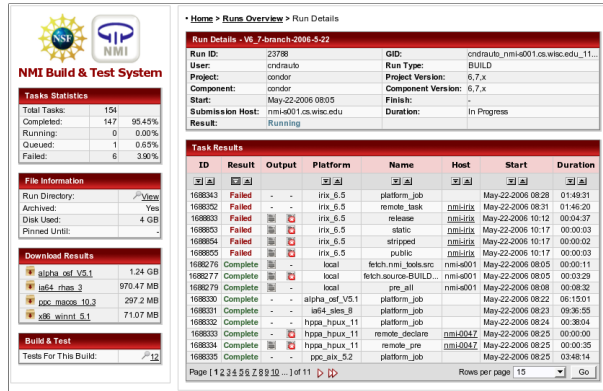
NSF NMI

NMI Build & Test System

Tasks Statistics

| Total Tasks: | 154 | |
|---|---|---|
| Completed: | 147 | 95.45% |
| Running: | 0 | 0.00% |
| Queued: | 1 | 0.65% |
| Failed: | 6 | 3.90% |

File Information

| Run Directory: | View |
|---|---|
| Archived: | Yes |
| Disk Used: | 4 GB |
| Pinned Until: | - |

Download Results

| alpha_osf_V5.1 | 1.24 GB |
|---|---|
| ia64_rhas_3 | 970.47 MB |
| ppc_macos_10.3 | 297.2 MB |
| x86_winnt_5.1 | 71.07 MB |

Build & Test

Tests For This Build: 12

» Home > Runs Overview > Run Details

Run Details - V6_7-branch-2006-5-22

| Run ID: | 23788 | GID: | cndrauto_nmi-s001.cs.wisc.edu_11... |
|---|---|---|---|
| User: | cndrauto | Run Type: | BUILD |
| Project: | condor | Project Version: | 6,7,x |
| Component: | condor | Component Version: | 6,7,x |
| Start: | May-22-2006 08:05 | Finish: | - |
| Submission Host: | nmi-s001.cs.wisc.edu | Duration: | In Progress |
| Result: | Running | | |

Task Results

| ID | Result | Output | Platform | Name | Host | Start | Duration |
|---|---|---|---|---|---|---|---|
| 1688343 | Failed | - | irix_6.5 | platform_job | - | May-22-2006 08:28 | 01:49:31 |
| 1688352 | Failed | - | irix_6.5 | remote_task | nmi-irix | May-22-2006 08:31 | 01:46:20 |
| 1688833 | Failed | | irix_6.5 | release | nmi-irix | May-22-2006 10:12 | 00:04:37 |
| 1688853 | Failed | | irix_6.5 | static | nmi-irix | May-22-2006 10:17 | 00:00:03 |
| 1688854 | Failed | | irix_6.5 | stripped | nmi-irix | May-22-2006 10:17 | 00:00:02 |
| 1688855 | Failed | | irix_6.5 | public | nmi-irix | May-22-2006 10:17 | 00:00:02 |
| 1688276 | Complete | | local | fetch.nmi_tools.src | nmi-s001 | May-22-2006 08:05 | 00:00:11 |
| 1688277 | Complete | | local | fetch.source-BUILD... | nmi-s001 | May-22-2006 08:05 | 00:03:29 |
| 1688279 | Complete | - | local | pre_all | nmi-s001 | May-22-2006 08:08 | 00:08:32 |
| 1688330 | Complete | - | alpha_osf_V5.1 | platform_job | - | May-22-2006 08:22 | 06:15:01 |
| 1688331 | Complete | - | ia64_sles_8 | platform_job | - | May-22-2006 08:23 | 00:36:55 |
| 1688332 | Complete | - | hppa_hpux_11 | platform_job | - | May-22-2006 08:24 | 00:38:04 |
| 1688333 | Complete | | hppa_hpux_11 | remote_declare | nmi-0047 | May-22-2006 08:25 | 00:00:05 |
| 1688334 | Complete | | hppa_hpux_11 | remote_pre | nmi-0047 | May-22-2006 08:25 | 00:00:33 |
| 1688335 | Complete | - | ppc_aix_5.2 | platform_job | - | May-22-2006 08:25 | 03:48:14 |

Page [ 1 2 3 4 5 6 7 8 9 10 ... ] of 11 Rows per page 15 Go